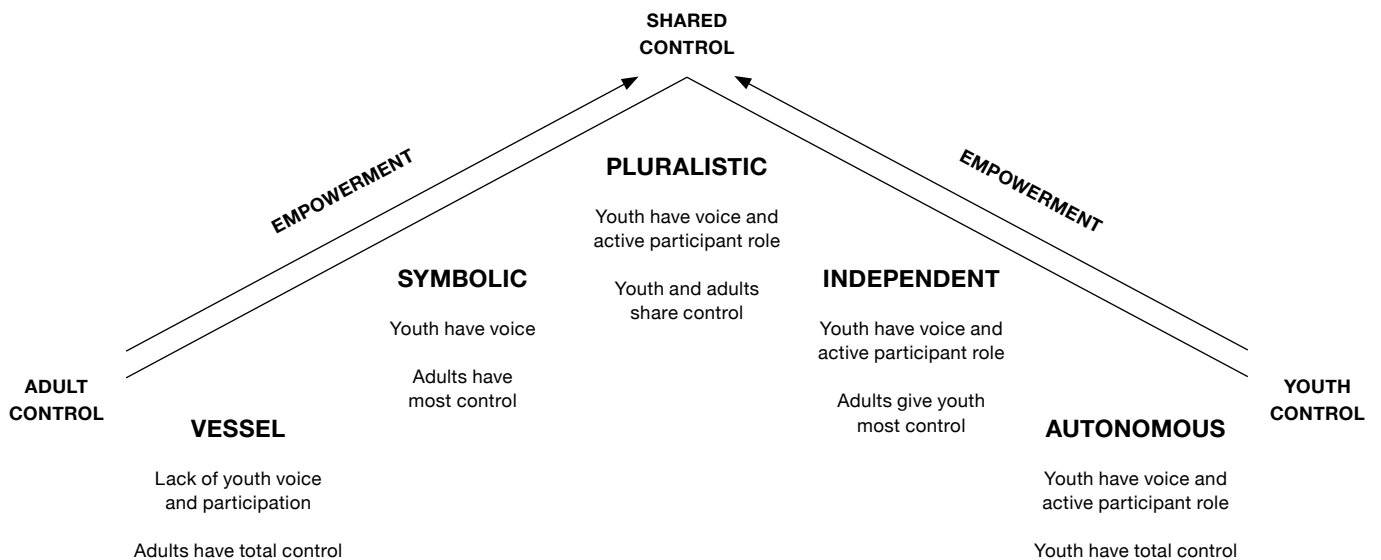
SHARED CONTROL

EMPOWERMENT

EMPOWERMENT

PLURALISTIC

Youth have voice and active participant role

Youth and adults share control

ADULT CONTROL

VESSEL

Lack of youth voice and participation

Adults have total control

SYMBOLIC

Youth have voice

Adults have most control

INDEPENDENT

Youth have voice and active participant role

Adults give youth most control

AUTONOMOUS

Youth have voice and active participant role

Youth have total control

YOUTH CONTROL